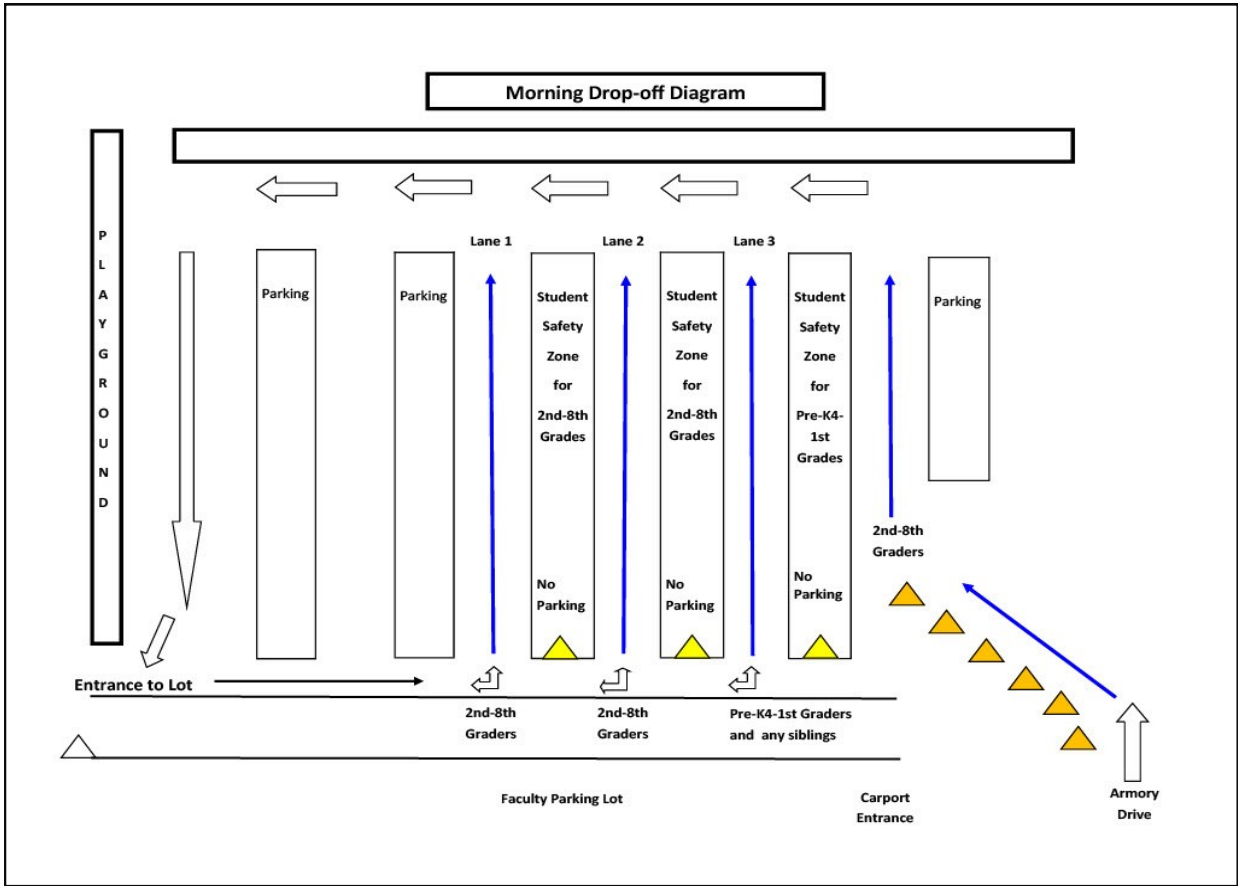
Morning Drop-off Diagram

P
L
A
Y
G
R
O
U
N
D

Parking

Parking

Lane 1

Student Safety Zone for 2nd-8th Grades

No Parking

Lane 2

Student Safety Zone for 2nd-8th Grades

No Parking

Lane 3

Student Safety Zone for Pre-K4-1st Grades

No Parking

Parking

2nd-8th Graders

Entrance to Lot

2nd-8th Graders

2nd-8th Graders

Pre-K4-1st Graders and any siblings

Faculty Parking Lot

Carport Entrance

Armory Drive